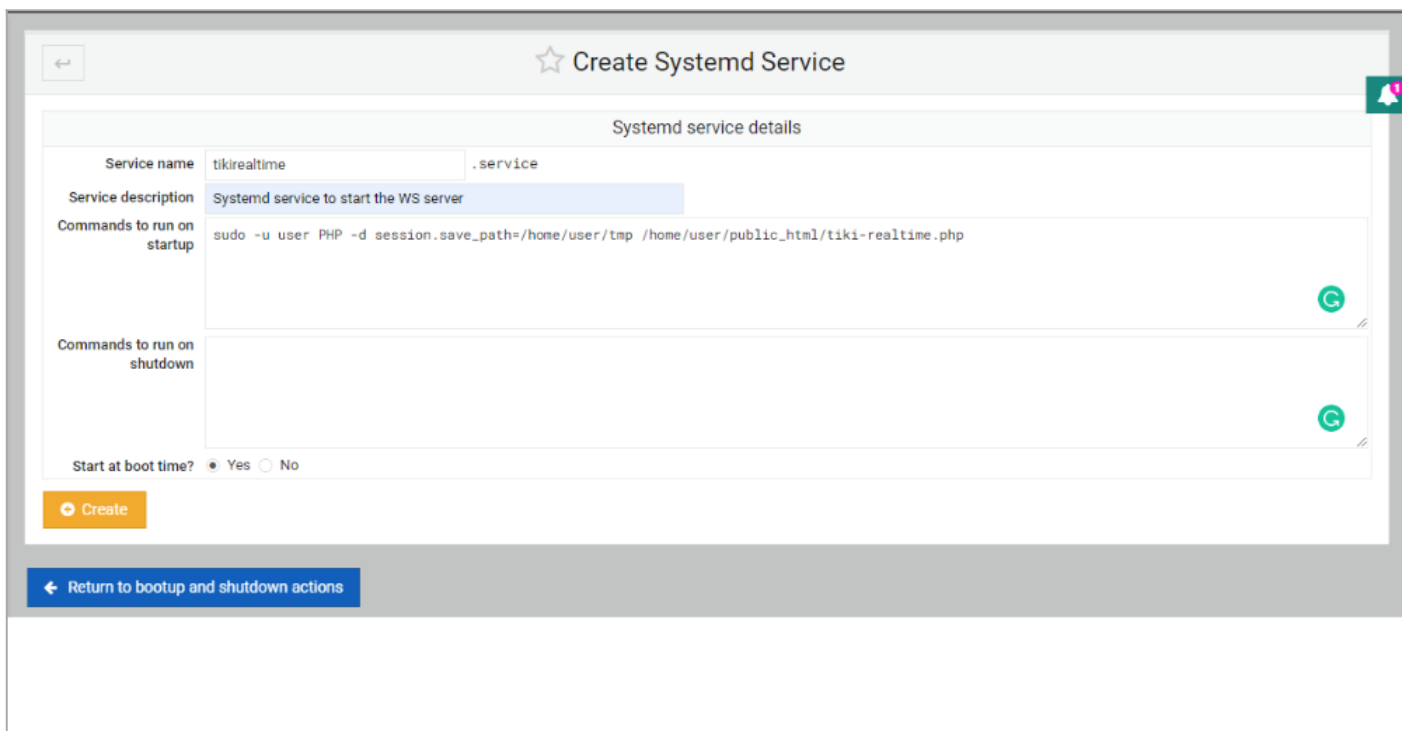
Create Systemd Service

Systemd service details

Service name tikirealtime .service

Service description Systemd service to start the WS server

Commands to run on startup sudo -u user PHP -d session.save_path=/home/user/tmp /home/user/public_html/tiki-realtime.php

Commands to run on shutdown

Start at boot time? Yes No

Create

Return to bootup and shutdown actions